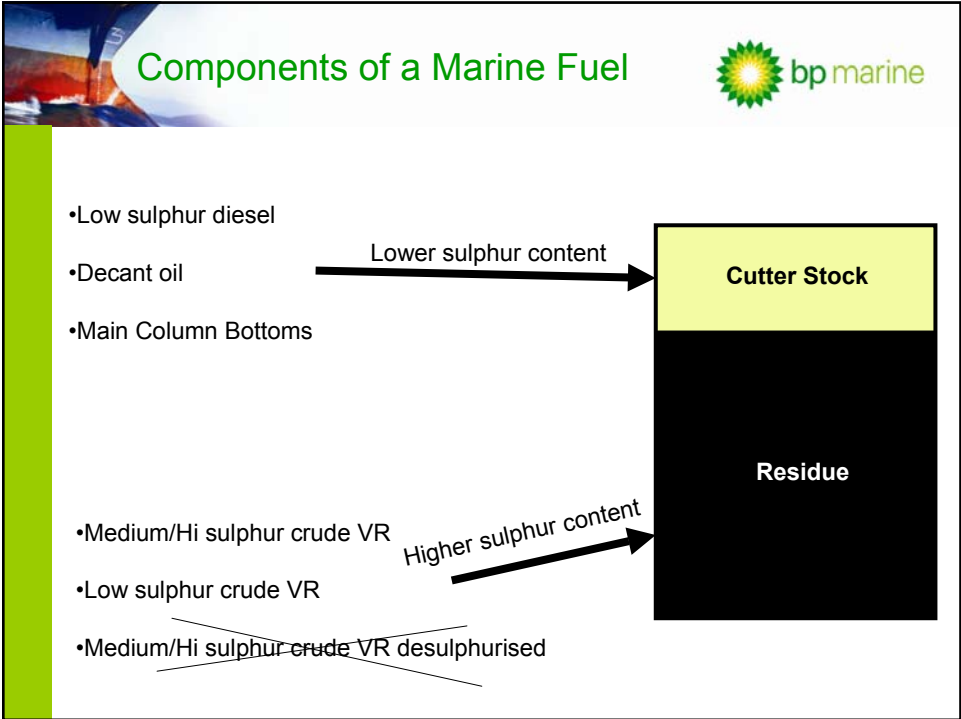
Components of a Marine Fuel

bp marine

•Low sulphur diesel

•Decant oil

•Main Column Bottoms

Lower sulphur content

Cutter Stock

Residue

•Medium/Hi sulphur crude VR

Higher sulphur content

•Low sulphur crude VR

•Medium/Hi sulphur crude VR desulphurised